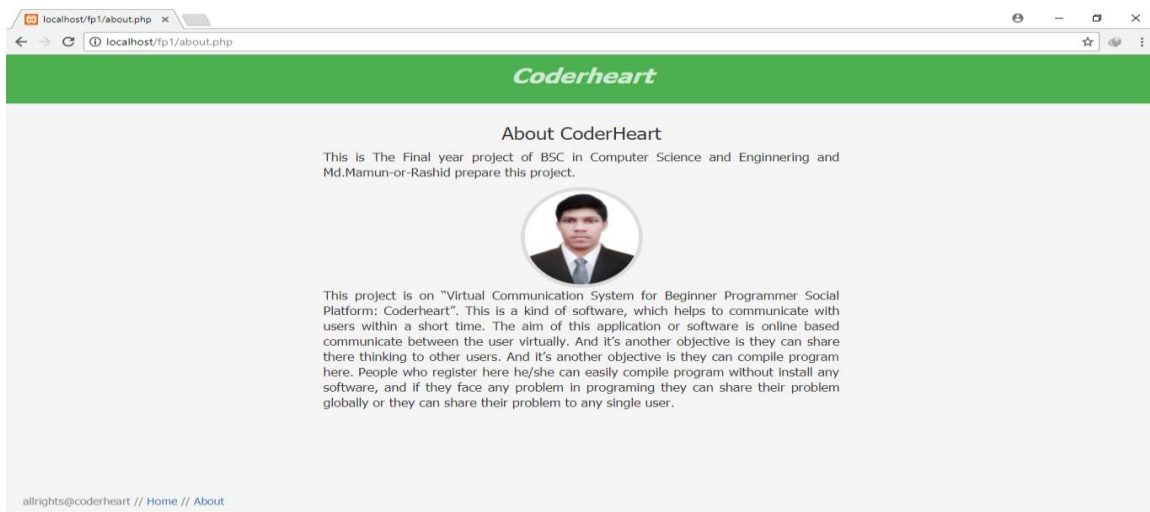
localhost/fp1/about.php ×

localhost/fp1/about.php

Coderheart

About CoderHeart

This is The Final year project of BSC in Computer Science and Enginnering and Md.Mamun-or-Rashid prepare this project.

This project is on "Virtual Communication System for Beginner Programmer Social Platform: Coderheart". This is a kind of software, which helps to communicate with users within a short time. The aim of this application or software is online based communicate between the user virtually. And it's another objective is they can share there thinking to other users. And it's another objective is they can compile program here. People who register here he/she can easily compile program without install any software, and if they face any problem in programing they can share their problem globally or they can share their problem to any single user.

allrights@coderheart // Home // About